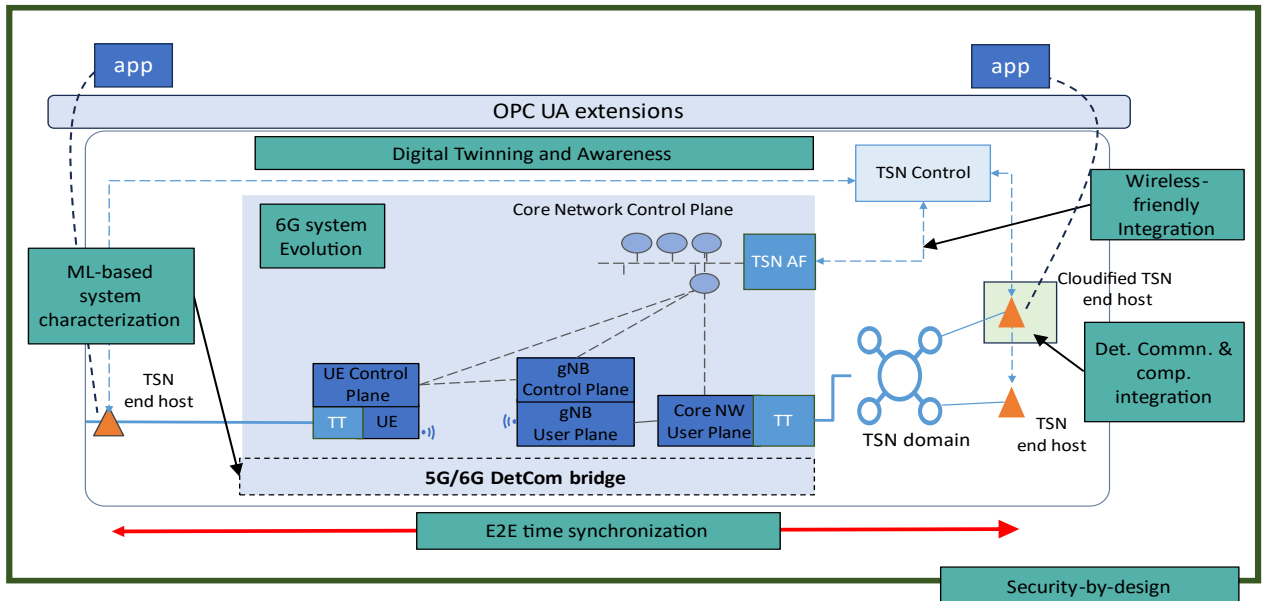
app

app

OPC UA extensions

Digital Twinning and Awareness

TSN Control

Wireless-friendly Integration

6G system Evolution

Core Network Control Plane

TSN AF

Cloudified TSN end host

ML-based system characterization

Det. Commn. & comp. integration

TSN end host

UE Control Plane

TT

UE

gNB Control Plane

gNB User Plane

Core NW User Plane

TT

TSN domain

TSN end host

5G/6G DetCom bridge

E2E time synchronization

Security-by-design